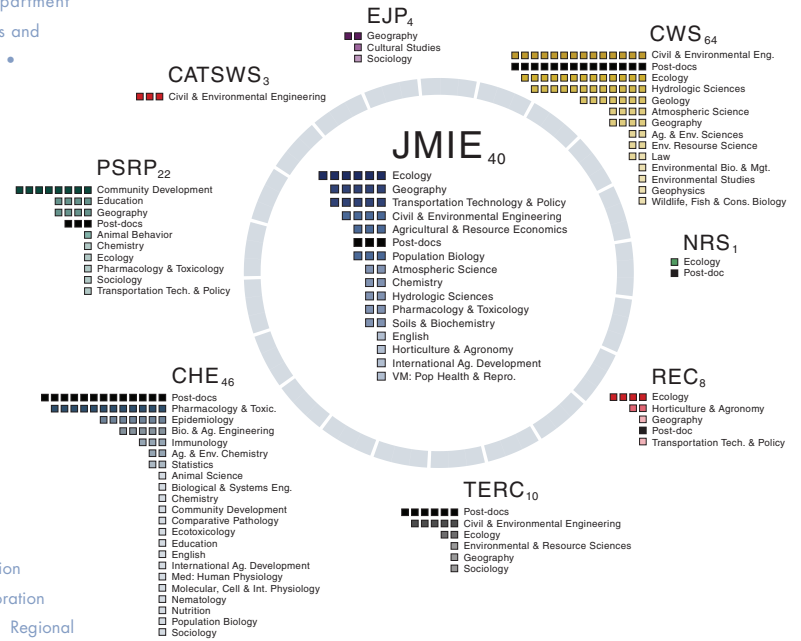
epartment
s and

EJP$_4$
Geography
Cultural Studies
Sociology

CWS$_{64}$
Civil & Environmental Eng.
Post-docs
Ecology
Hydrologic Sciences
Geology
Atmospheric Science
Geography
Ag. & Env. Sciences
Env. Resourse Science
Law
Environmental Bio. & Mgt.
Environmental Studies
Geophysics
Wildlife, Fish & Cons. Biology

CATSWS$_3$
Civil & Environmental Engineering

PSRP$_{22}$
Community Development
Education
Geography
Post-docs
Animal Behavior
Chemistry
Ecology
Pharmacology & Toxicology
Sociology
Transportation Tech. & Policy

JMIE$_{40}$
Ecology
Geography
Transportation Technology & Policy
Civil & Environmental Engineering
Agricultural & Resource Economics
Post-docs
Population Biology
Atmospheric Science
Chemistry
Hydrologic Sciences
Pharmacology & Toxicology
Soils & Biochemistry
English
Horticulture & Agronomy
International Ag. Development
VM: Pop Health & Repro.

NRS$_1$
Ecology
Post-doc

CHE$_{46}$
Post-docs
Pharmacology & Toxic.
Epidemiology
Bio. & Ag. Engineering
Immunology
Ag. & Env. Chemistry
Statistics
Animal Science
Biological & Systems Eng.
Chemistry
Community Development
Comparative Pathology
Ecotoxicology
Education
English
International Ag. Development
Med: Human Physiology
Molecular, Cell & Int. Physiology
Nematology
Nutrition
Population Biology
Sociology

REC$_8$
Ecology
Horticulture & Agronomy
Geography
Post-doc
Transportation Tech. & Policy

TERC$_{10}$
Post-docs
Civil & Environmental Engineering
Ecology
Environmental & Resource Sciences
Geography
Sociology

ion
oration
Regional